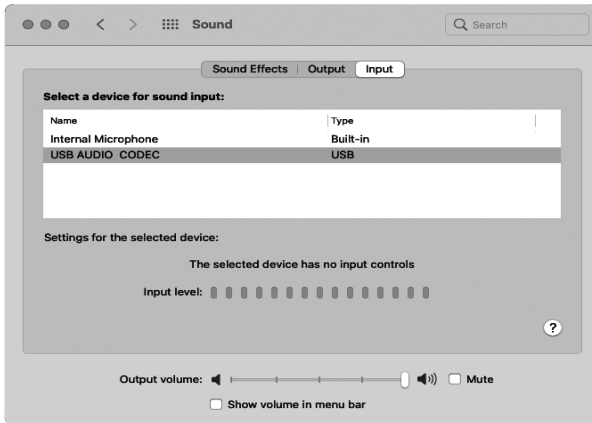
Sound

Search

Sound Effects | Output | Input

Select a device for sound input:

| Name | Type |
|---|---|
| Internal Microphone | Built-in |
| USB AUDIO CODEC | USB |

Settings for the selected device:

The selected device has no input controls

Input level:

?

Output volume:

Mute

Show volume in menu bar